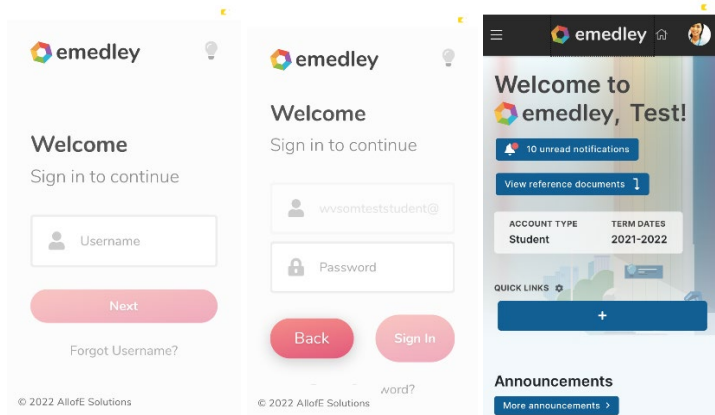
emedley

Welcome

Sign in to continue

Username

Next

Forgot Username?

© 2022 AllofE Solutions

emedley

Welcome

Sign in to continue

wvsomteststudent@

Password

Back

Sign In

word?

© 2022 AllofE Solutions

emedley

Welcome to emedley, Test!

10 unread notifications

View reference documents

ACCOUNT TYPE
Student

TERM DATES
2021-2022

QUICK LINKS

+

Announcements

More announcements >